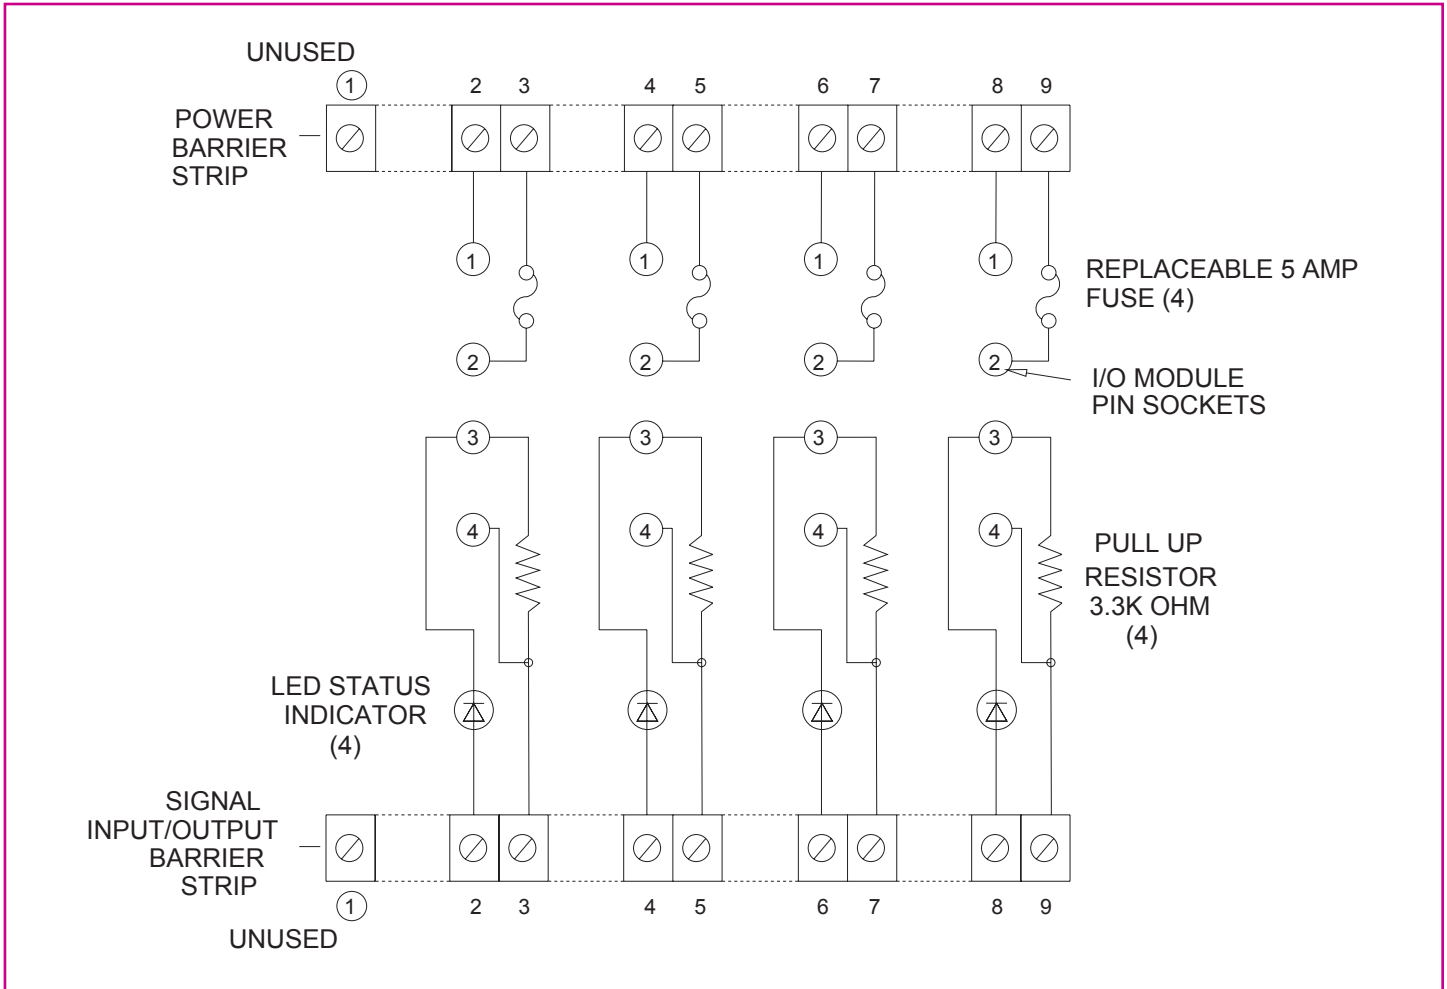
UNUSED

1 2 3 4 5 6 7 8 9

POWER BARRIER STRIP

1 1 1 1

REPLACEABLE 5 AMP FUSE (4)

2 2 2 2

I/O MODULE PIN SOCKETS

3 3 3 3

4 4 4 4

PULL UP RESISTOR 3.3K OHM (4)

LED STATUS INDICATOR (4)

SIGNAL INPUT/OUTPUT BARRIER STRIP

1 2 3 4 5 6 7 8 9

UNUSED